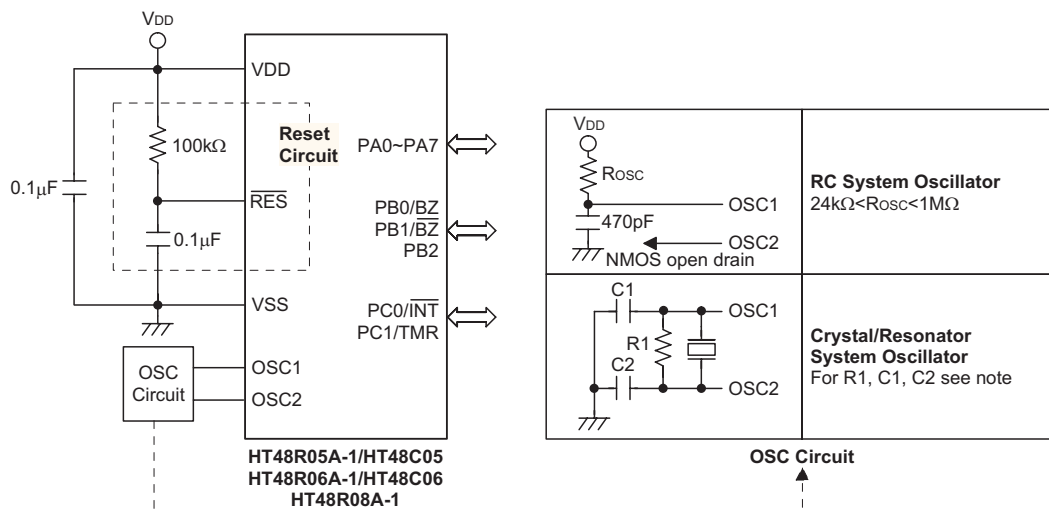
$V_{DD}$

VDD

Reset Circuit

$100k\Omega$

$0.1\mu F$

$\overline{RES}$

$0.1\mu F$

VSS

OSC Circuit

OSC1

OSC2

PA0~PA7

PB0/$\overline{BZ}$

PB1/$\overline{BZ}$

PB2

PC0/$\overline{INT}$

PC1/TMR

HT48R05A-1/HT48C05

HT48R06A-1/HT48C06

HT48R08A-1

$V_{DD}$

$R_{OSC}$

470pF

OSC1

OSC2

NMOS open drain

**RC System Oscillator**

$24k\Omega<R_{OSC}<1M\Omega$

C1

R1

C2

OSC1

OSC2

**Crystal/Resonator System Oscillator**

For R1, C1, C2 see note

**OSC Circuit**